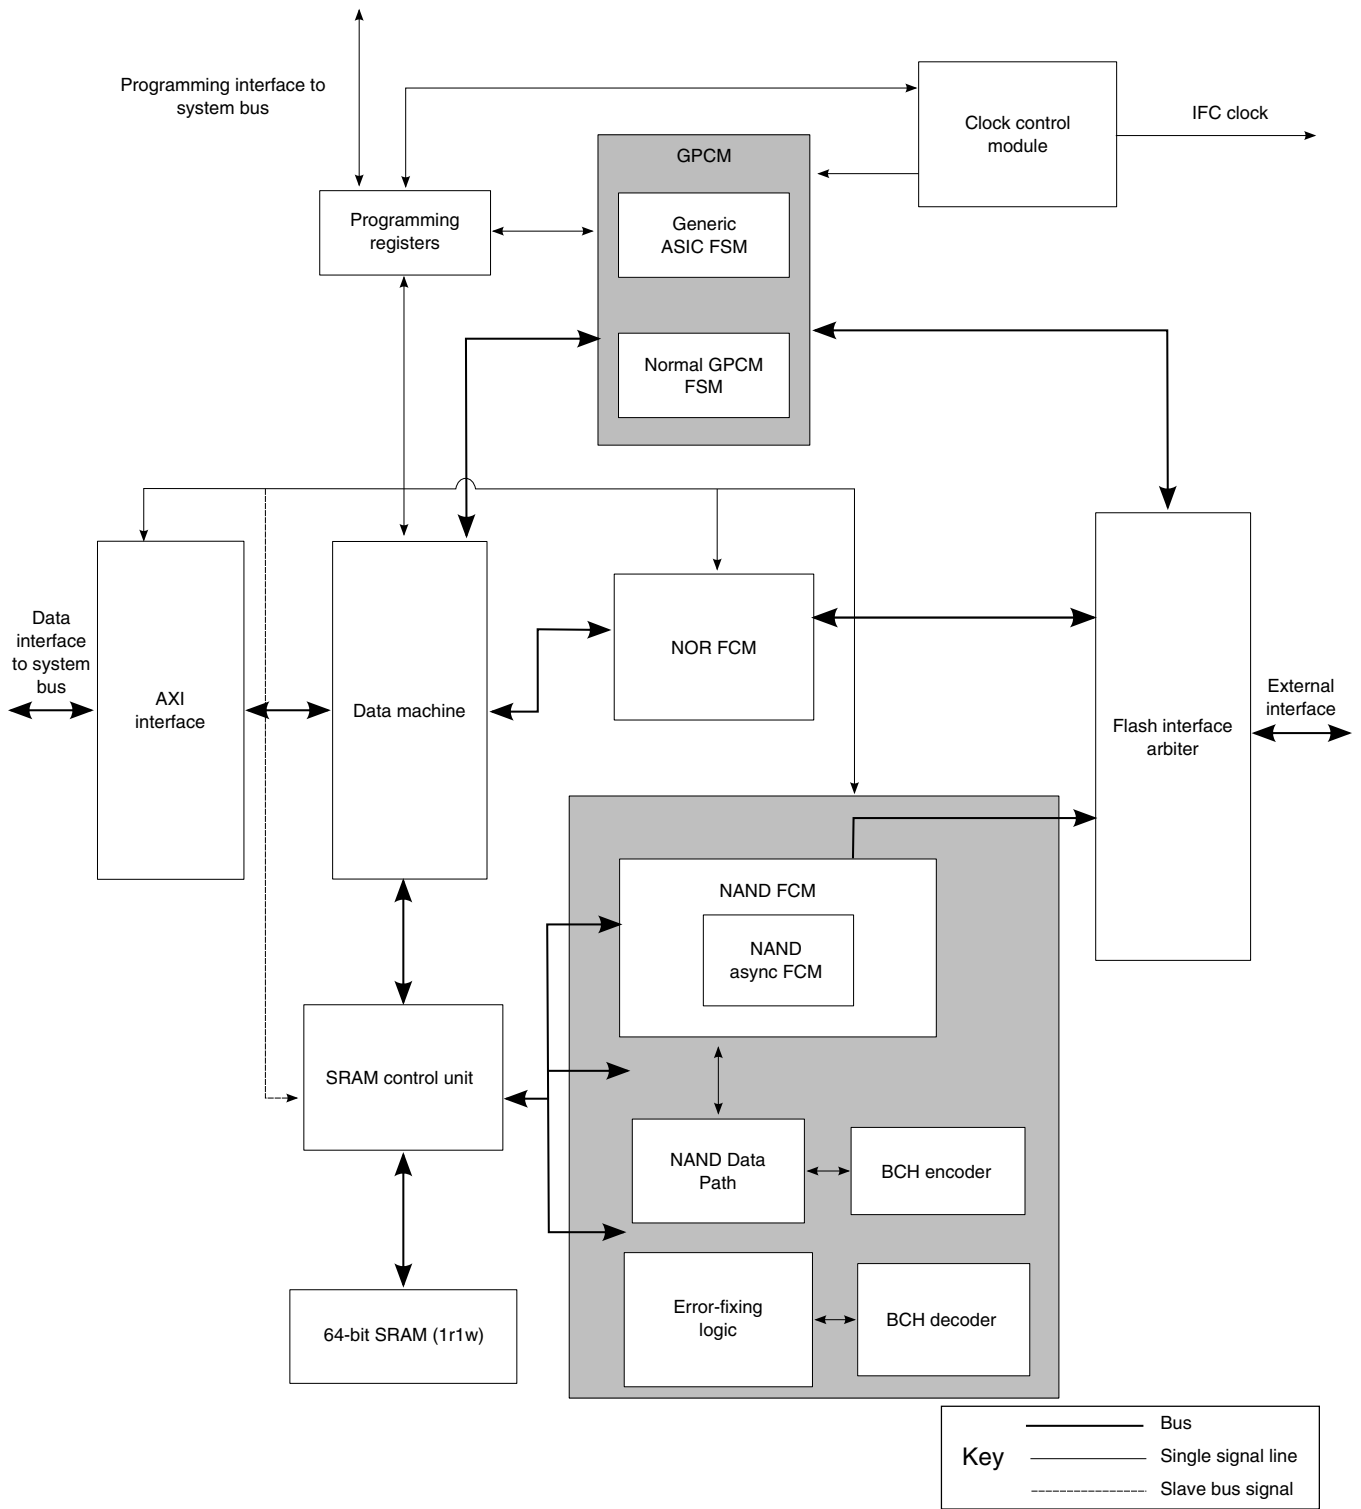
Programming interface to system bus

Clock control module

IFC clock

GPCM

Programming registers

Generic ASIC FSM

Normal GPCM FSM

Data interface to system bus

AXI interface

Data machine

NOR FCM

Flash interface arbiter

External interface

NAND FCM

NAND async FCM

SRAM control unit

NAND Data Path

BCH encoder

Error-fixing logic

BCH decoder

64-bit SRAM (1r1w)

Key

Bus

Single signal line

Slave bus signal